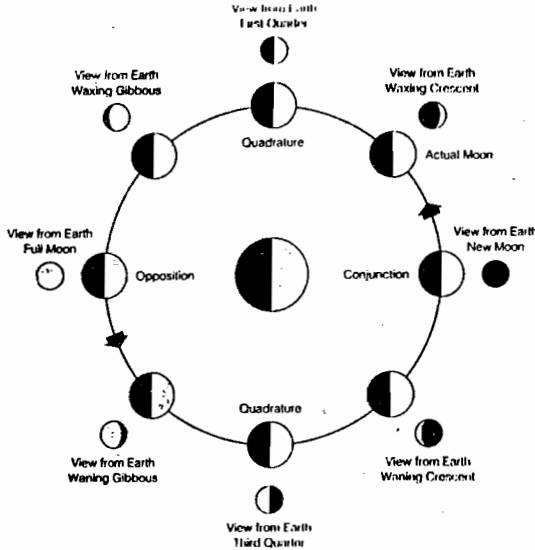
View from Earth
First Quarter

View from Earth
Waxing Gibbous

View from Earth
Waxing Crescent

Quadrature

Actual Moon

View from Earth
Full Moon

Opposition

Conjunction

View from Earth
New Moon

Quadrature

View from Earth
Waning Gibbous

View from Earth
Waning Crescent

View from Earth
Third Quarter